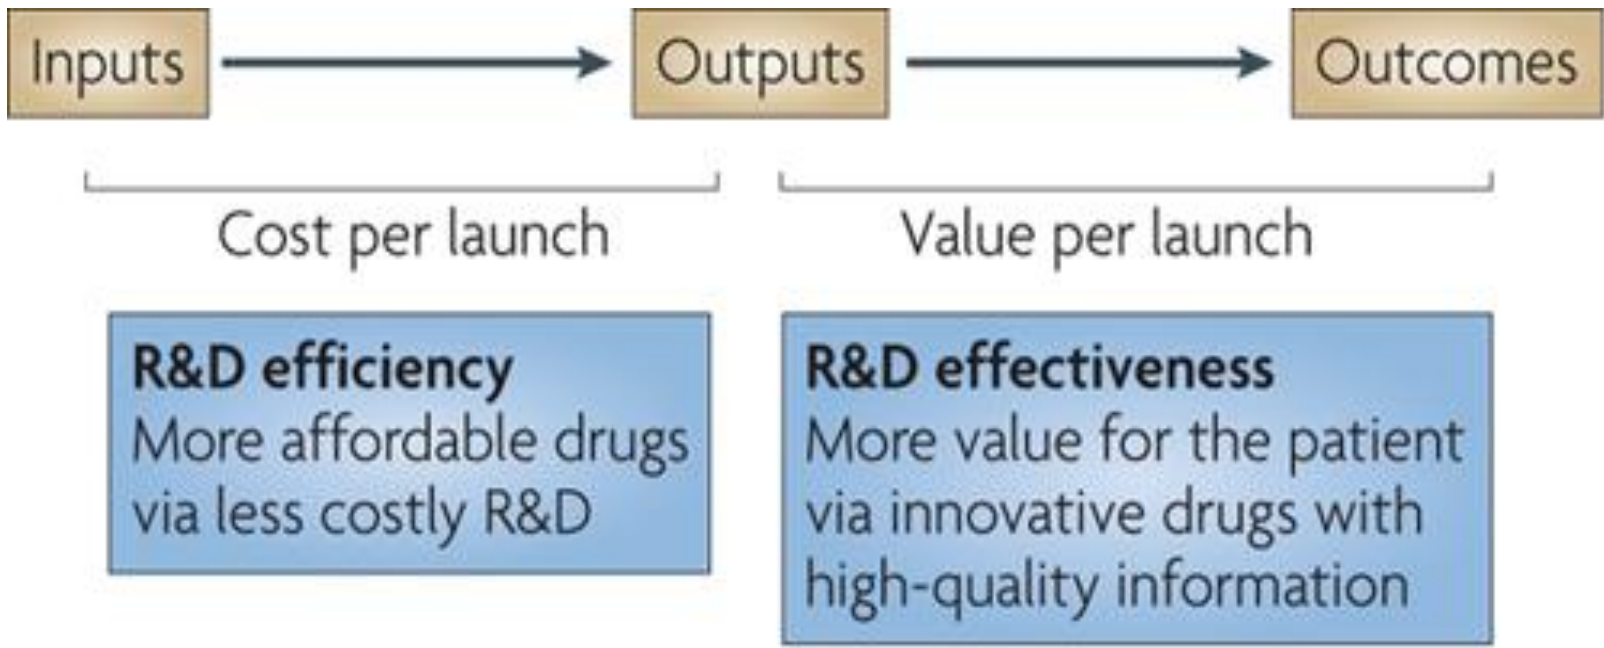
Inputs

Outputs

Outcomes

Cost per launch

Value per launch

**R&D efficiency**
More affordable drugs via less costly R&D

**R&D effectiveness**
More value for the patient via innovative drugs with high-quality information